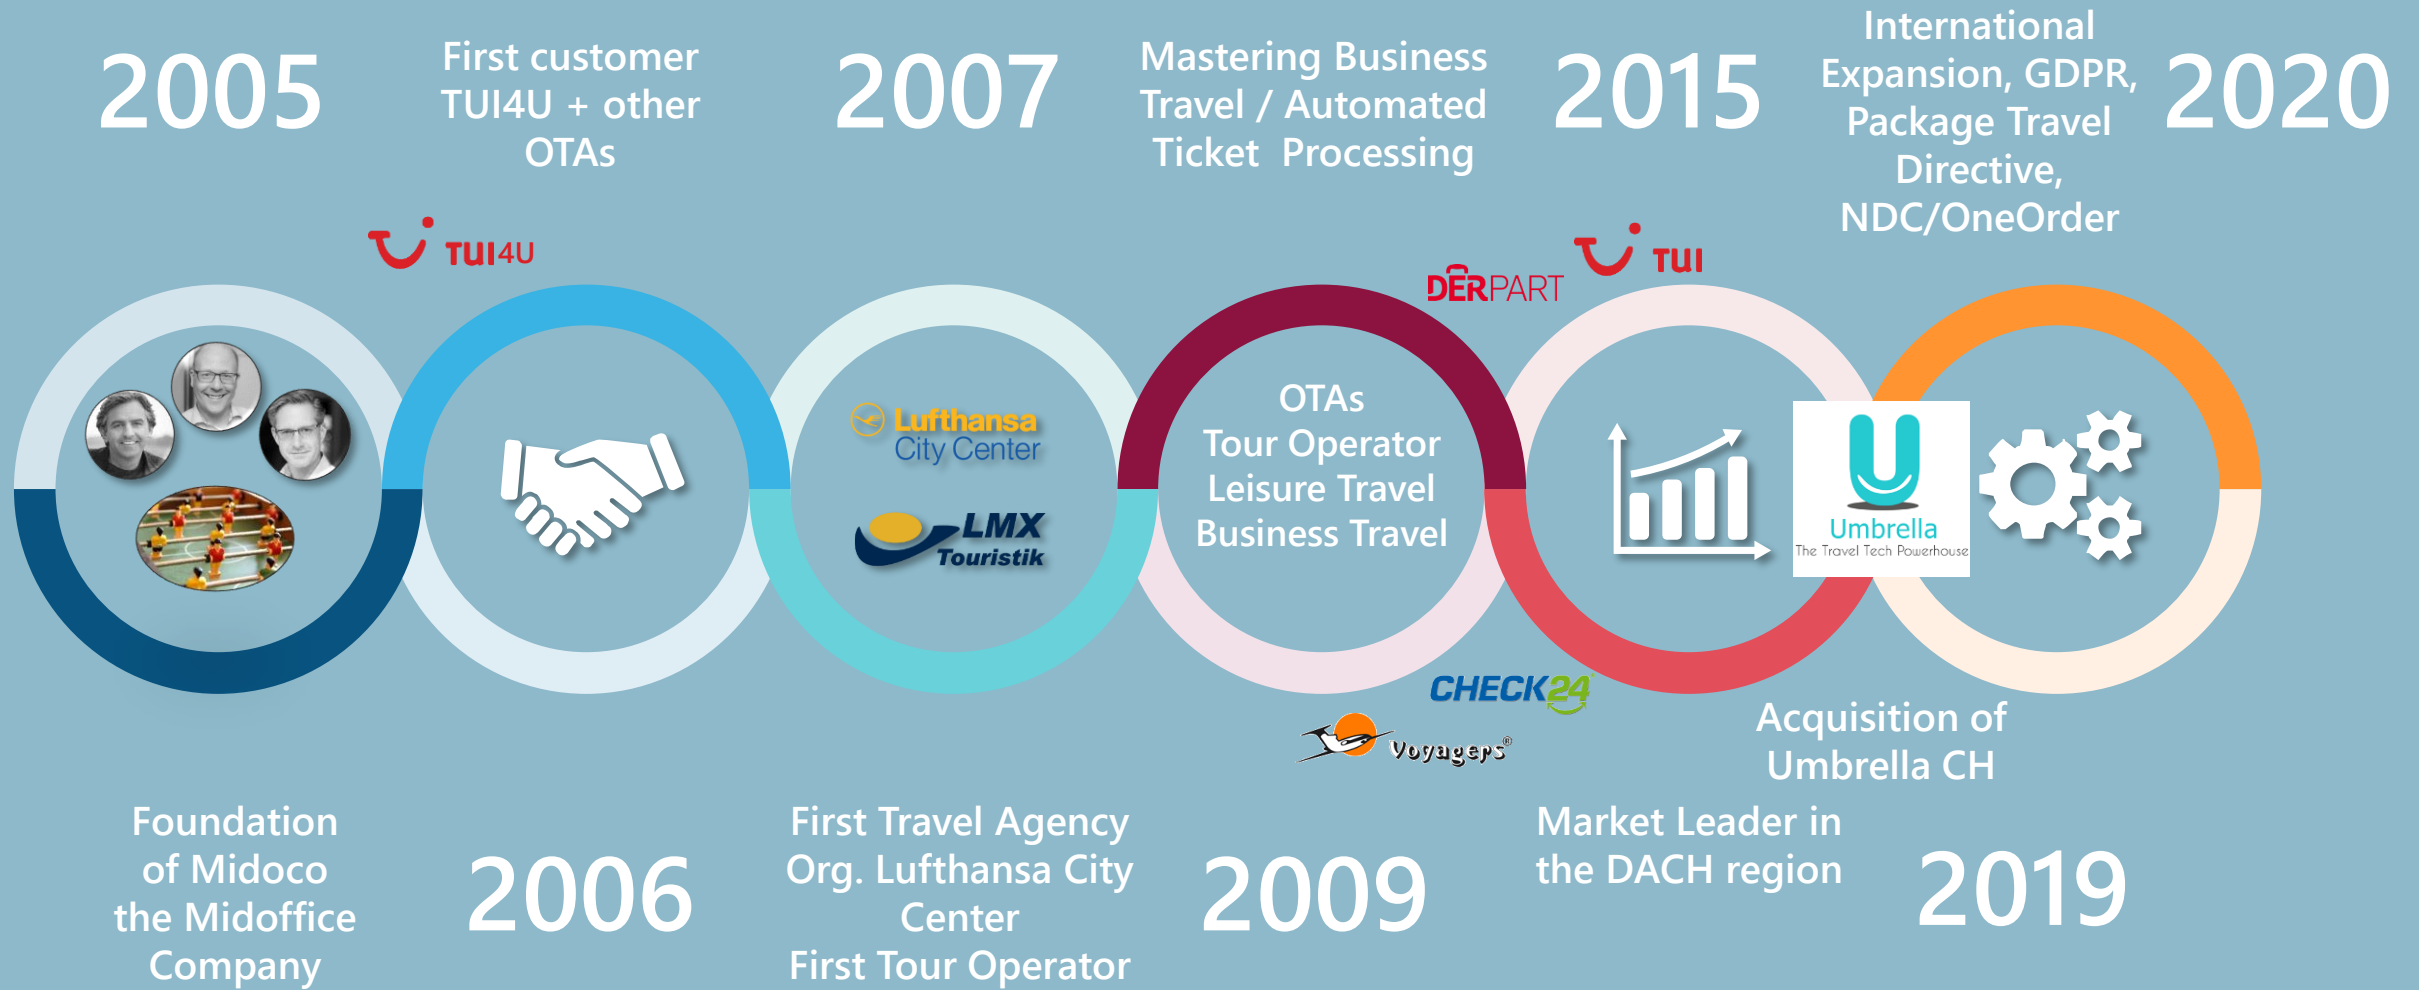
2005

First customer TUI4U + other OTAs

2007

Mastering Business Travel / Automated Ticket Processing

2015

International Expansion, GDPR, Package Travel Directive, NDC/OneOrder

2020

TUI4U

DERPART

TUI

Lufthansa City Center

LMX Touristik

OTAs
Tour Operator
Leisure Travel
Business Travel

Umbrella
The Travel Tech Powerhouse

CHECK24

Voyagers®

Acquisition of Umbrella CH

Foundation of Midoco the Midoffice Company

2006

First Travel Agency Org. Lufthansa City Center
First Tour Operator

2009

Market Leader in the DACH region

2019